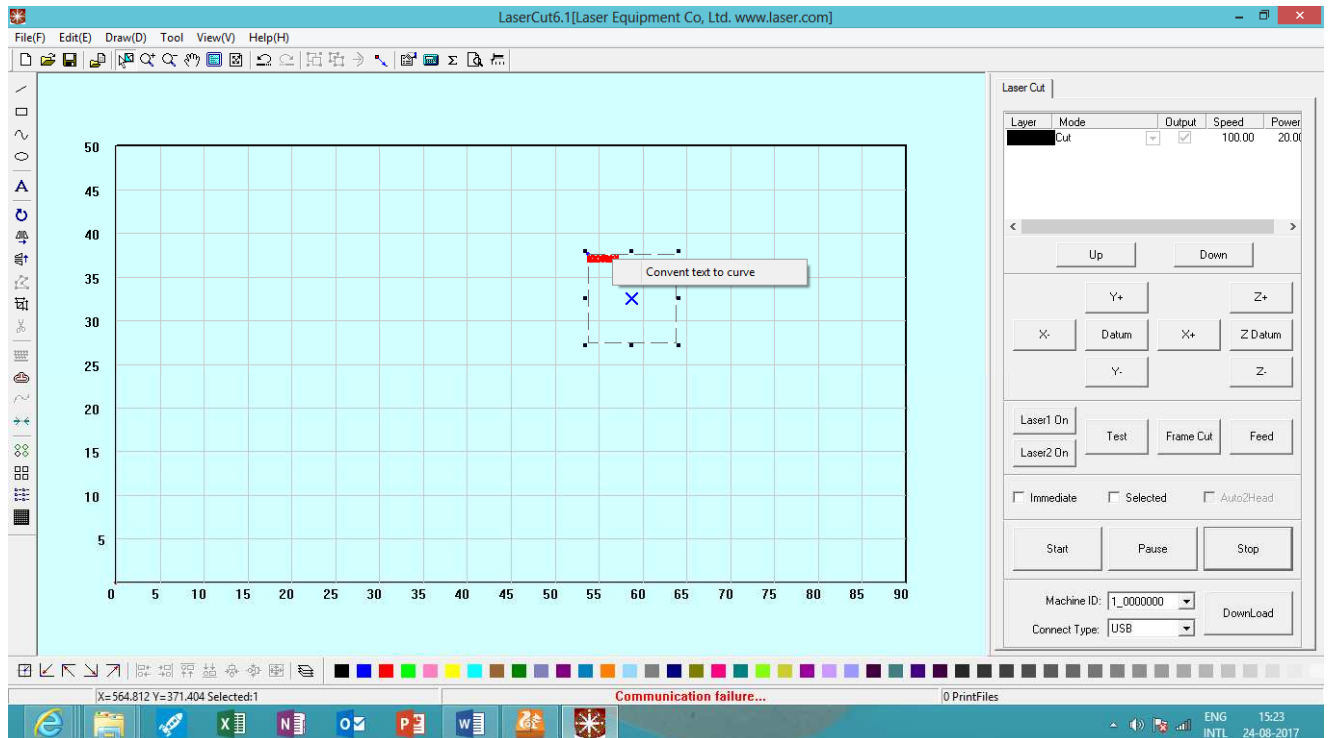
LaserCut6.1[Laser Equipment Co, Ltd. www.laser.com]

File(F) Edit(E) Draw(D) Tool View(V) Help(H)

50
45
40
35
30
25
20
15
10
5
0 5 10 15 20 25 30 35 40 45 50 55 60 65 70 75 80 85 90

Convent text to curve

Laser Cut

| Layer | Mode | Output | Speed | Power |
|---|---|---|---|---|
| | Cut | | 100.00 | 20.0 |

Up Down

Y+ Z+
X- Datum X+ Z Datum
Y- Z-

Laser1 On
Test Frame Cut Feed
Laser2 On

Immediate Selected Auto2Head

Start Pause Stop

Machine ID: 1_0000000
Connect Type: USB
DownLoad

X=564.812 Y=371.404 Selected:1
Communication failure...
0 PrintFiles

ENG INTL 15:23 24-08-2017